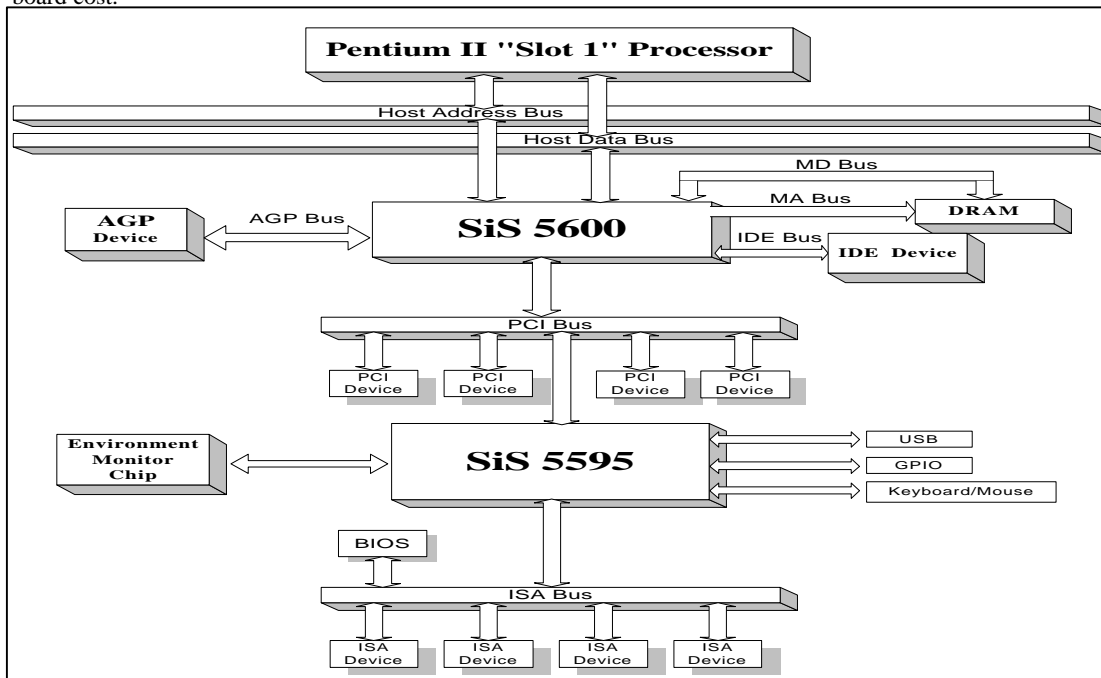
board cost.

Pentium II "Slot 1" Processor

Host Address Bus

Host Data Bus

MD Bus

MA Bus

DRAM

AGP Device

AGP Bus

SiS 5600

IDE Bus

IDE Device

PCI Bus

PCI Device

PCI Device

PCI Device

PCI Device

Environment Monitor Chip

SiS 5595

USB

GPIO

Keyboard/Mouse

BIOS

ISA Bus

ISA Device

ISA Device

ISA Device

ISA Device